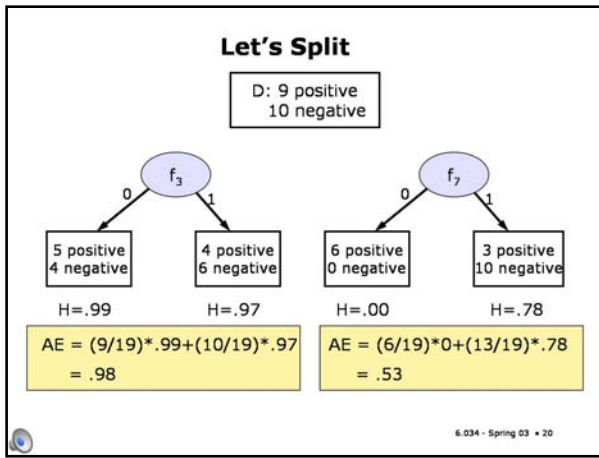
Let's Split

D: 9 positive
10 negative

$f_3$

0

1

5 positive
4 negative

4 positive
6 negative

H=.99

H=.97

AE = (9/19)*.99+(10/19)*.97
= .98

$f_7$

0

1

6 positive
0 negative

3 positive
10 negative

H=.00

H=.78

AE = (6/19)*0+(13/19)*.78
= .53

6.034 - Spring 03 • 20